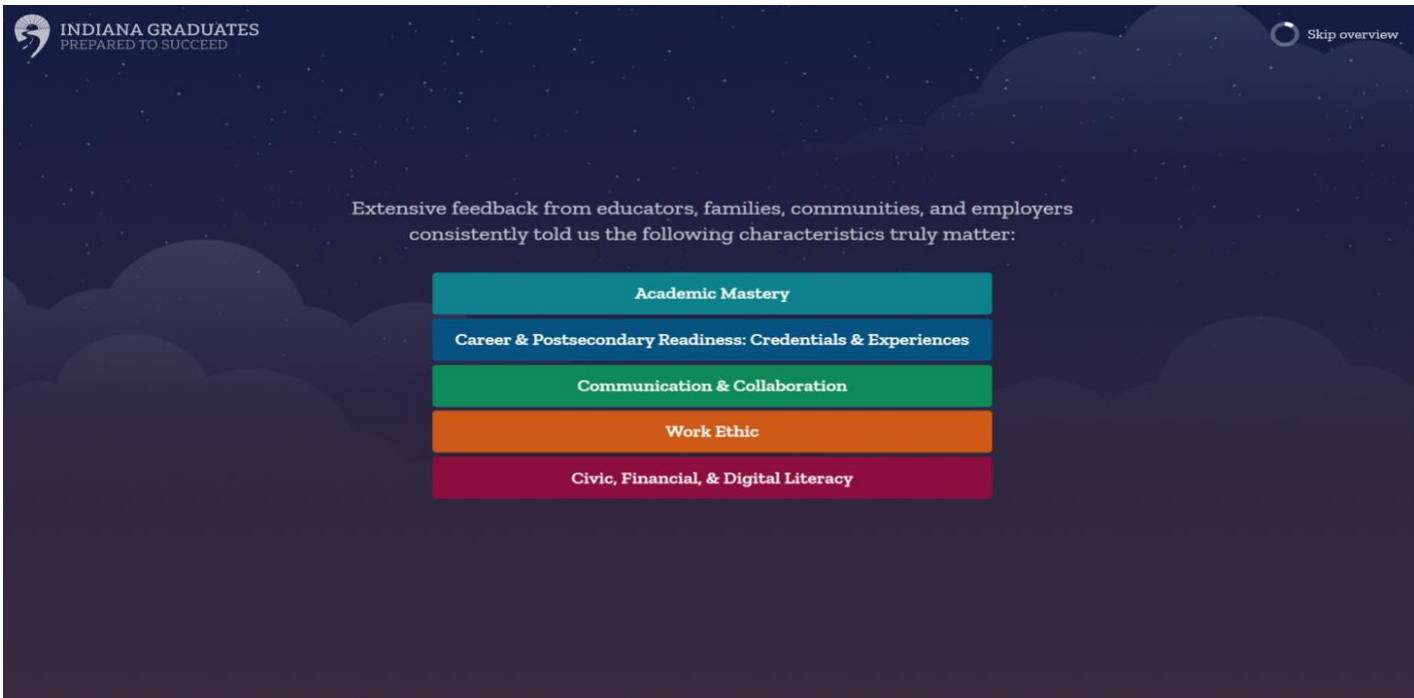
INDIANA GRADUATES
PREPARED TO SUCCEED

Skip overview

Extensive feedback from educators, families, communities, and employers consistently told us the following characteristics truly matter:

Academic Mastery

Career & Postsecondary Readiness: Credentials & Experiences

Communication & Collaboration

Work Ethic

Civic, Financial, & Digital Literacy